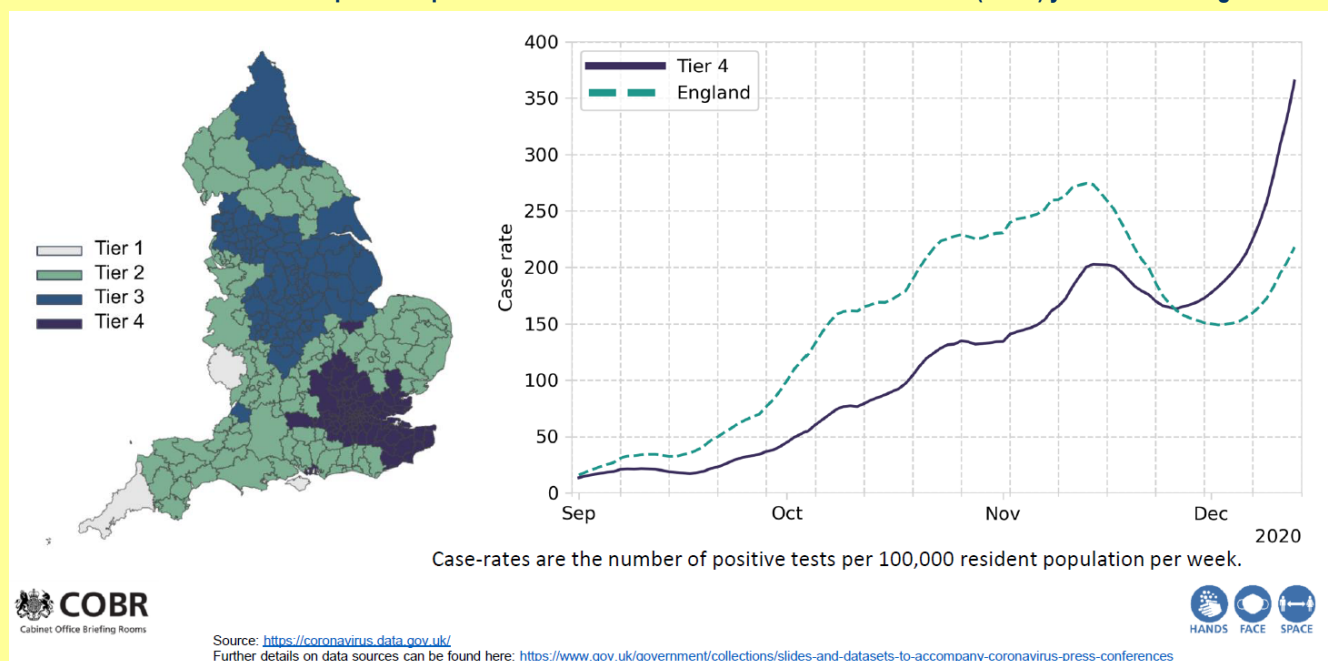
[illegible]

Tier 1
Tier 2
Tier 3
Tier 4

400
350
300
250
200
150
100
50
0

Tier 4
England

Case rate

Sep
Oct
Nov
Dec
2020

Case-rates are the number of positive tests per 100,000 resident population per week.

COBR
Cabinet Office Briefing Rooms

HANDS FACE SPACE

Source: https://coronavirus.data.gov.uk/
Further details on data sources can be found here: https://www.gov.uk/government/collections/slides-and-datasets-to-accompany-coronavirus-press-conferences